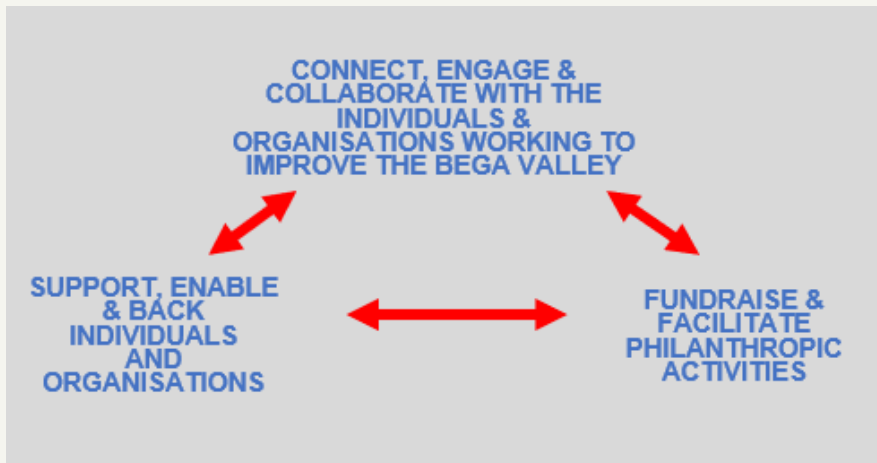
CONNECT, ENGAGE & COLLABORATE WITH THE INDIVIDUALS & ORGANISATIONS WORKING TO IMPROVE THE BEGA VALLEY

SUPPORT, ENABLE & BACK INDIVIDUALS AND ORGANISATIONS

FUNDRAISE & FACILITATE PHILANTHROPIC ACTIVITIES